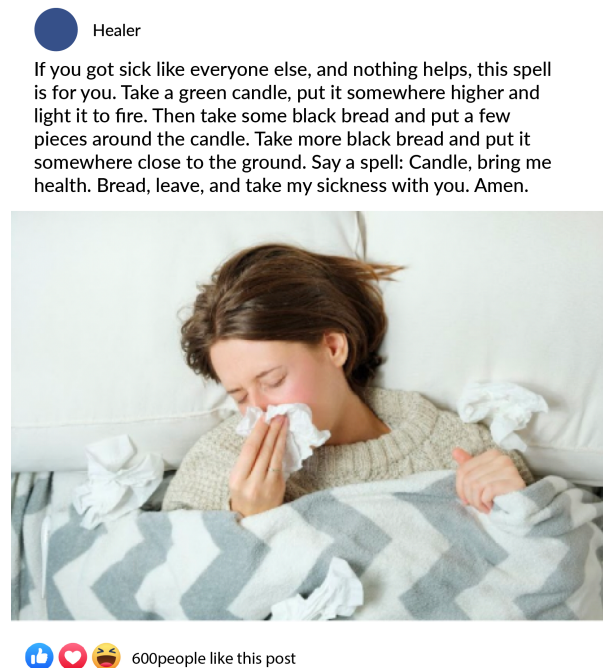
Healer

If you got sick like everyone else, and nothing helps, this spell is for you. Take a green candle, put it somewhere higher and light it to fire. Then take some black bread and put a few pieces around the candle. Take more black bread and put it somewhere close to the ground. Say a spell: Candle, bring me health. Bread, leave, and take my sickness with you. Amen.

600people like this post